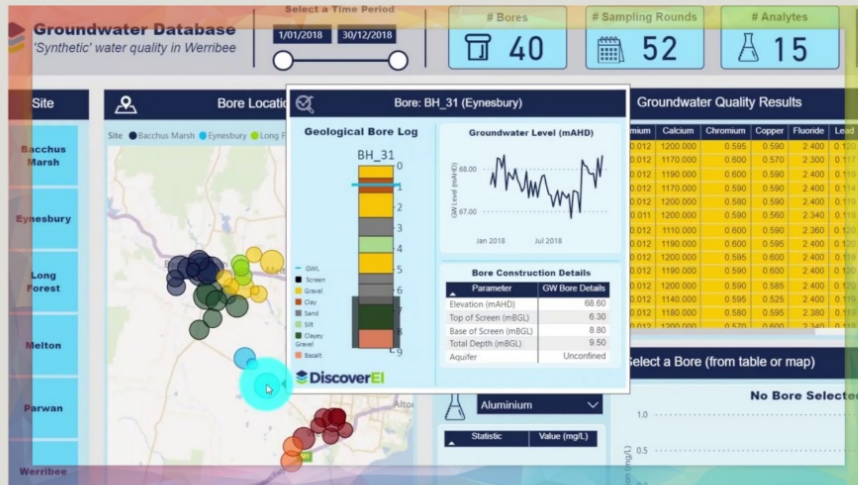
Groundwater Database
'Synthetic' water quality in Werribee

Select a Time Period
1/01/2018 30/12/2018

# Bores
40

# Sampling Rounds
52

# Analytes
15

Site

Bacchus Marsh
Eynesbury
Long Forest
Melton
Parwan
Werribee

Bore Location

Site ● Bacchus Marsh ● Eynesbury ● Long F

Bore: BH_31 (Eynesbury)

Geological Bore Log

BH_31

0
1
2
3
4
5
6
7
8
9

GWL
Screen
Gravel
Clay
Sand
Silt
Clayey Gravel
Basalt

DiscoverEI

Groundwater Level (mAHD)

68.00
67.00
GW Level (mAHD)
Jan 2018
Jul 2018

Bore Construction Details

| Parameter | GW Bore Details |
|---|---|
| Elevation (mAHD) | 68.60 |
| Top of Screen (mBGL) | 6.30 |
| Base of Screen (mBGL) | 8.80 |
| Total Depth (mBGL) | 9.50 |
| Aquifer | Unconfined |

Groundwater Quality Results

| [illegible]mium | Calcium | Chromium | Copper | Fluoride | Lead |
|---|---|---|---|---|---|
| 0.012 | 1200.000 | 0.590 | 0.590 | 2.400 | 0.1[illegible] |
| 0.012 | 1170.000 | 0.600 | 0.570 | 2.300 | 0.1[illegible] |
| 0.012 | 1190.000 | 0.600 | 0.590 | 2.400 | 0.1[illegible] |
| 0.012 | 1170.000 | 0.590 | 0.590 | 2.400 | 0.1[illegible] |
| 0.012 | 1200.000 | 0.590 | 0.590 | 2.400 | 0.1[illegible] |
| 0.011 | 1200.000 | 0.590 | 0.560 | 2.340 | 0.1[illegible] |
| 0.012 | 1110.000 | 0.600 | 0.590 | 2.360 | 0.1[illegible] |
| 0.012 | 1190.000 | 0.600 | 0.595 | 2.400 | 0.1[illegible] |
| 0.012 | 1200.000 | 0.595 | 0.600 | 2.400 | 0.1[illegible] |
| 0.012 | 1190.000 | 0.590 | 0.600 | 2.400 | 0.1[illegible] |
| 0.012 | 1200.000 | 0.590 | 0.585 | 2.400 | 0.1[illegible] |
| 0.012 | 1140.000 | 0.595 | 0.525 | 2.400 | 0.1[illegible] |
| 0.012 | 1180.000 | 0.585 | 0.600 | 2.400 | 0.1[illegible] |
| 0.012 | 1200.000 | 0.570 | 0.600 | 2.340 | 0.1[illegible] |

Select a Bore (from table or map)

No Bore Selecte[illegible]

1.0
0.5

Aluminium

Statistic | Value (mg/L)

Alto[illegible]